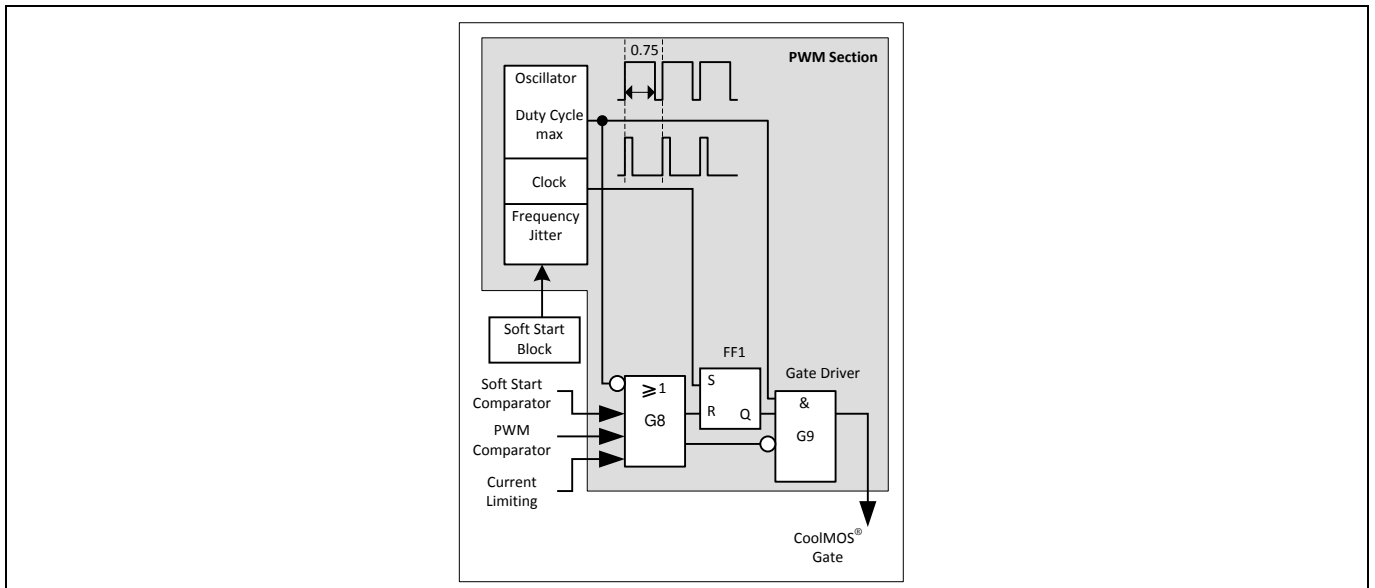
0.75

PWM Section

Oscillator

Duty Cycle max

Clock

Frequency Jitter

Soft Start Block

FF1

Gate Driver

$\geqslant 1$

S

R

Q

&

G8

G9

Soft Start Comparator

PWM Comparator

Current Limiting

CoolMOS® Gate